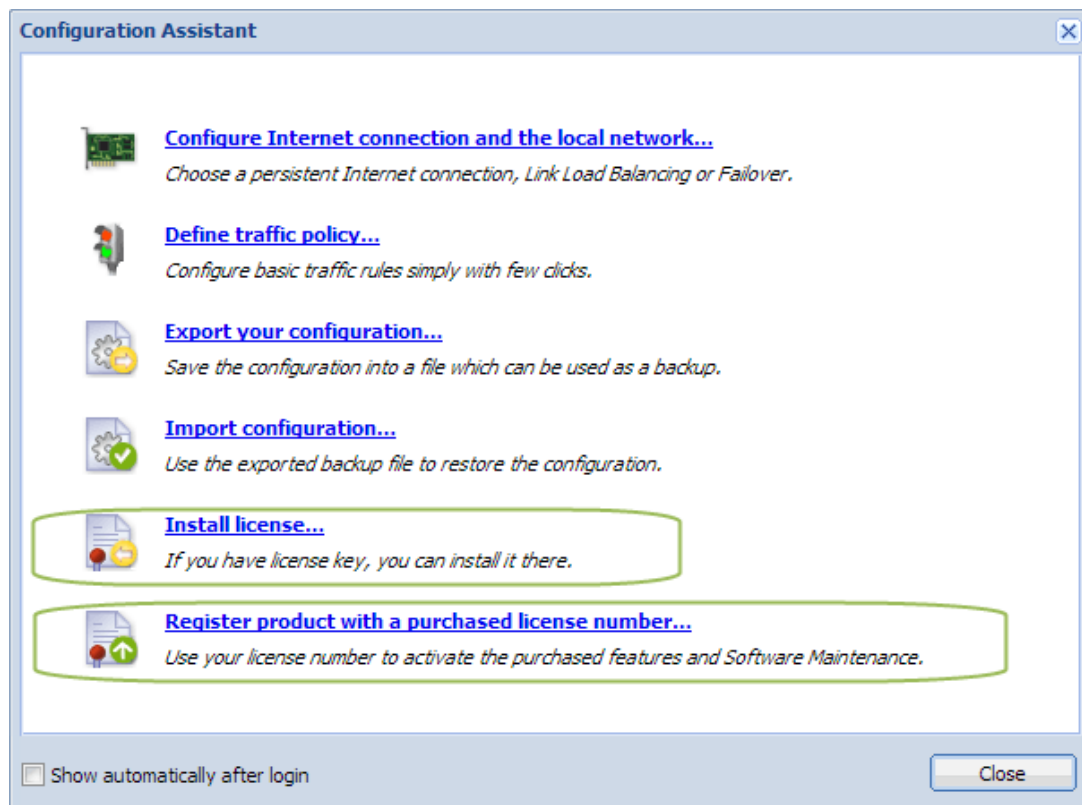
Configuration Assistant

Configure Internet connection and the local network...
Choose a persistent Internet connection, Link Load Balancing or Failover.

Define traffic policy...
Configure basic traffic rules simply with few clicks.

Export your configuration...
Save the configuration into a file which can be used as a backup.

Import configuration...
Use the exported backup file to restore the configuration.

Install license...
If you have license key, you can install it there.

Register product with a purchased license number...
Use your license number to activate the purchased features and Software Maintenance.

Show automatically after login

Close